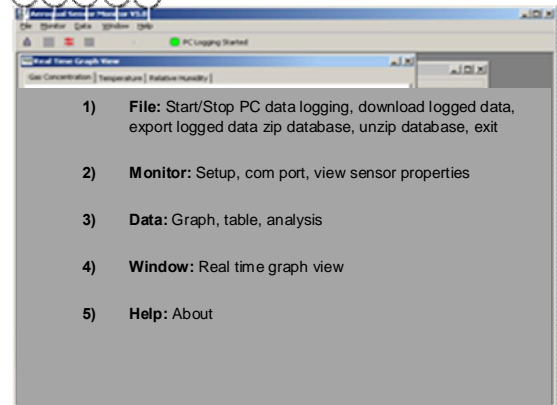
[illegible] Sensor Monitor V1.0

File Monitor Data Window Help

PC Logging Started

Real Time Graph View

Gas Concentration | Temperature | Relative Humidity |

1) **File:** Start/Stop PC data logging, download logged data, export logged data zip database, unzip database, exit

2) **Monitor:** Setup, com port, view sensor properties

3) **Data:** Graph, table, analysis

4) **Window:** Real time graph view

5) **Help:** About